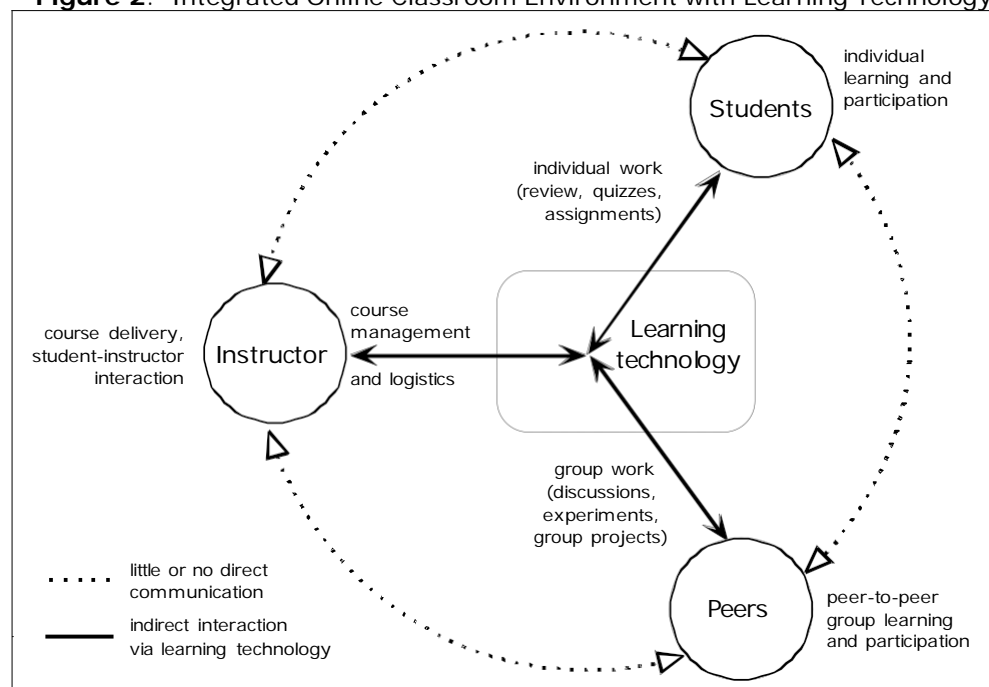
**Figure 2**: Integrated Online Classroom Environment with Learning Technology

Students

individual learning and participation

individual work (review, quizzes, assignments)

course delivery, student-instructor interaction

Instructor

course management and logistics

Learning technology

group work (discussions, experiments, group projects)

little or no direct communication

indirect interaction via learning technology

Peers

peer-to-peer group learning and participation